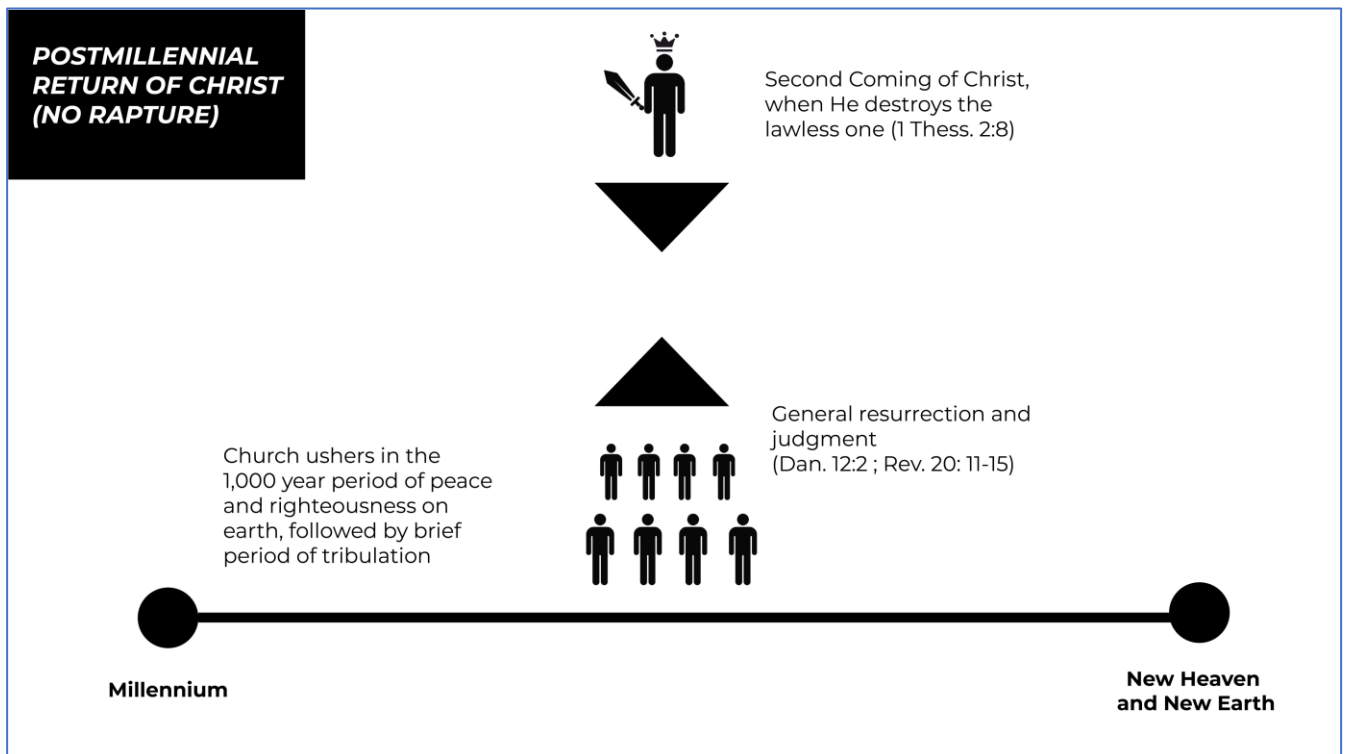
POSTMILLENNIAL RETURN OF CHRIST (NO RAPTURE)

Second Coming of Christ, when He destroys the lawless one (1 Thess. 2:8)

General resurrection and judgment
(Dan. 12:2 ; Rev. 20: 11-15)

Church ushers in the 1,000 year period of peace and righteousness on earth, followed by brief period of tribulation

Millennium

New Heaven and New Earth